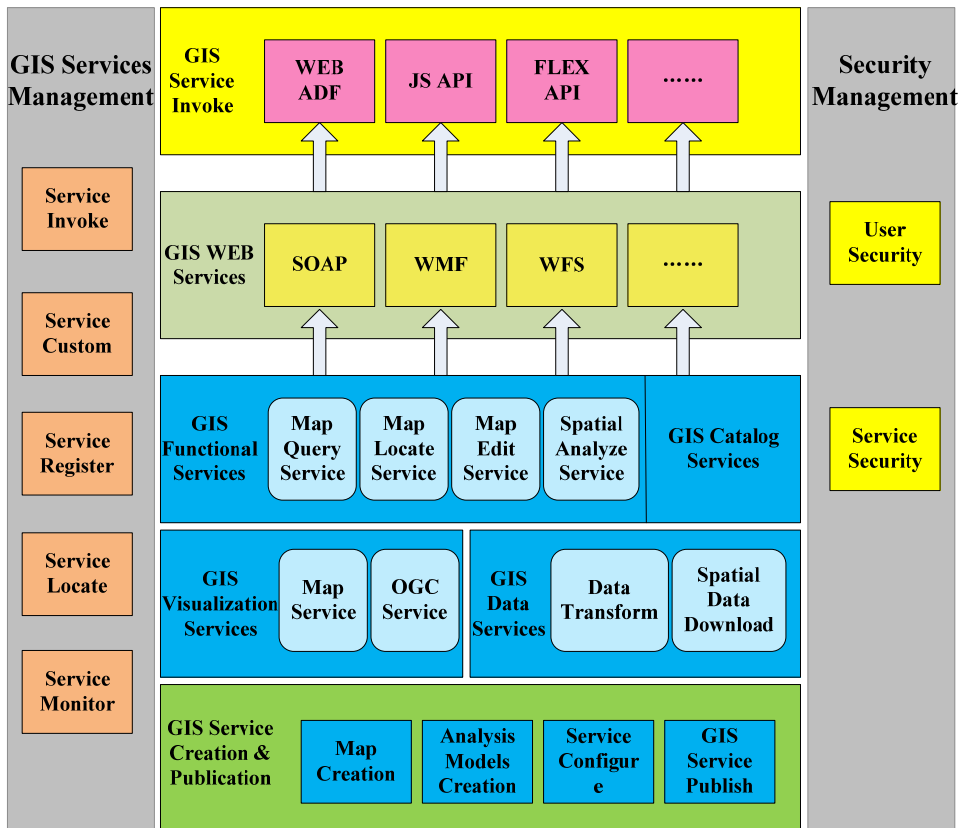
GIS Services Management

Service Invoke

Service Custom

Service Register

Service Locate

Service Monitor

GIS Service Invoke

WEB ADF

JS API

FLEX API

……

GIS WEB Services

SOAP

WMF

WFS

……

GIS Functional Services

Map Query Service

Map Locate Service

Map Edit Service

Spatial Analyze Service

GIS Catalog Services

GIS Visualization Services

Map Service

OGC Service

GIS Data Services

Data Transform

Spatial Data Download

GIS Service Creation & Publication

Map Creation

Analysis Models Creation

Service Configur e

GIS Service Publish

Security Management

User Security

Service Security